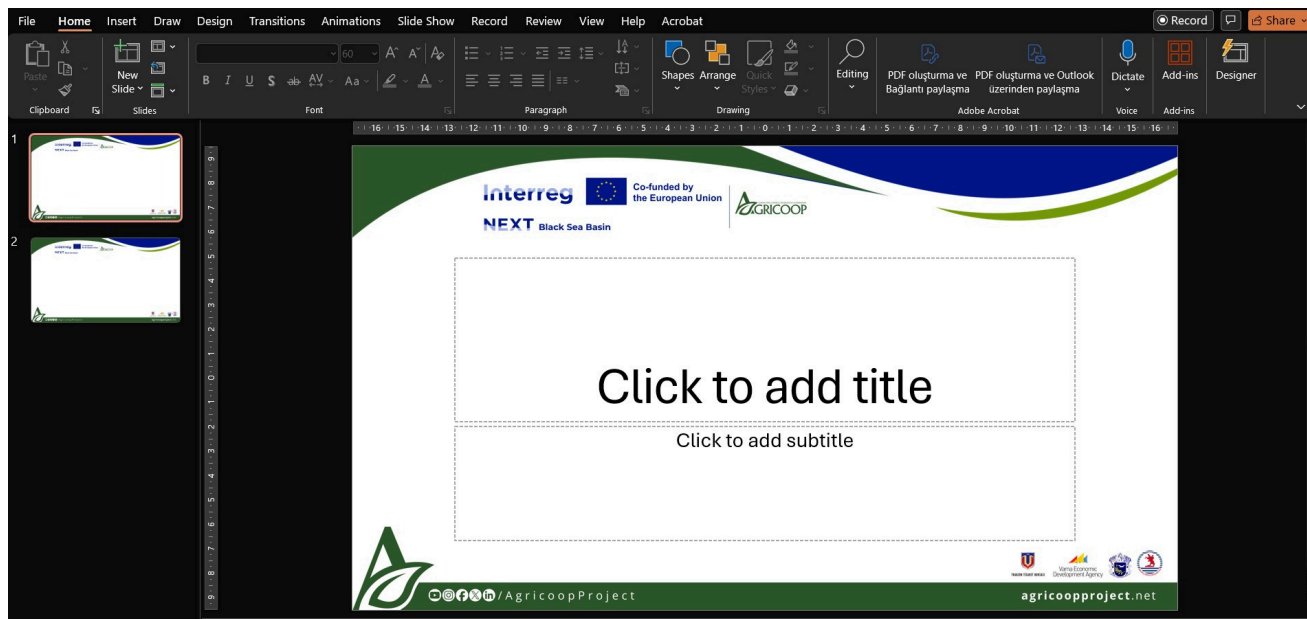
File Home Insert Draw Design Transitions Animations Slide Show Record Review View Help Acrobat

Record Share

Paste Clipboard New Slide Slides 60 B I U S Font Paragraph Shapes Arrange Quick Styles Drawing Editing PDF oluşturma ve Bağlantı paylaşma PDF oluşturma ve Outlook üzerinden paylaşma Adobe Acrobat Dictate Voice Add-ins Add-ins Designer

1
2

Interreg NEXT Black Sea Basin

Co-funded by the European Union

AGRICOOP

Click to add title

Click to add subtitle

Varna Economic Development Agency

/AgricoopProject

agricoopproject.net